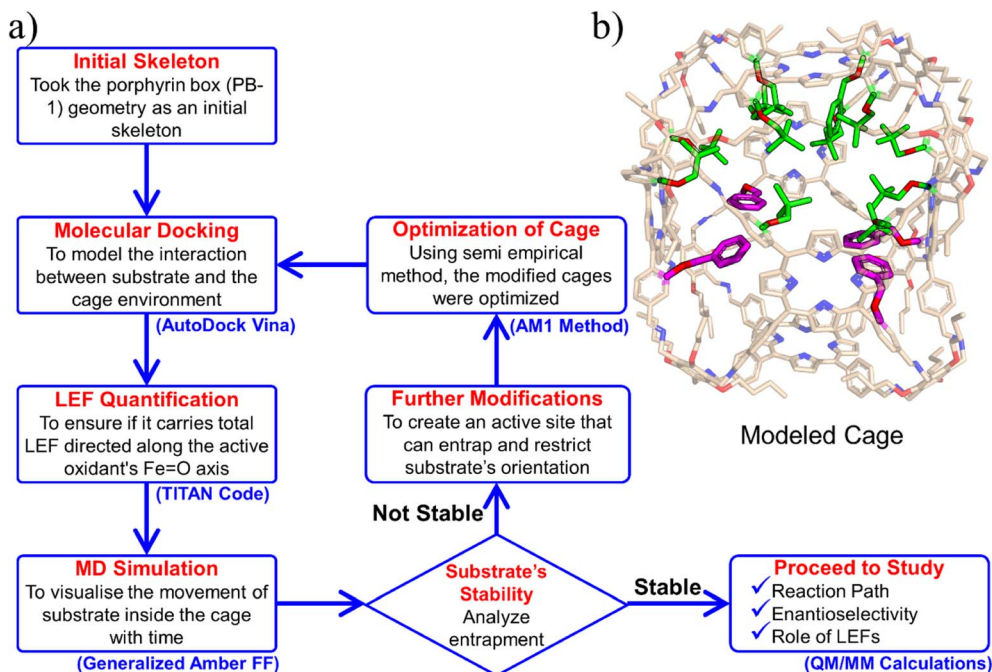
a)

Initial Skeleton
Took the porphyrin box (PB-1) geometry as an initial skeleton

Molecular Docking
To model the interaction between substrate and the cage environment
(AutoDock Vina)

LEF Quantification
To ensure if it carries total LEF directed along the active oxidant's Fe=O axis
(TITAN Code)

MD Simulation
To visualise the movement of substrate inside the cage with time
(Generalized Amber FF)

Optimization of Cage
Using semi empirical method, the modified cages were optimized
(AM1 Method)

Further Modifications
To create an active site that can entrap and restrict substrate's orientation

Not Stable

Substrate's Stability
Analyze entrapment

Stable

Proceed to Study
✓Reaction Path
✓Enantioselectivity
✓Role of LEFs
(QM/MM Calculations)

b)

Modeled Cage